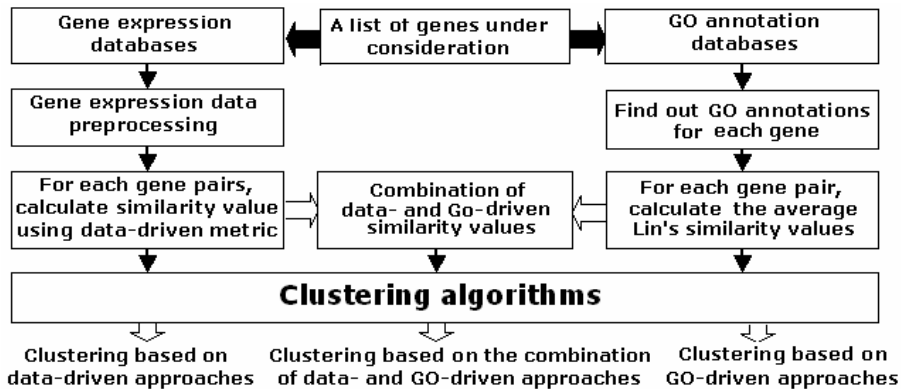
Gene expression databases

A list of genes under consideration

GO annotation databases

Gene expression data preprocessing

Find out GO annotations for each gene

For each gene pairs, calculate similarity value using data-driven metric

Combination of data- and Go-driven similarity values

For each gene pair, calculate the average Lin's similarity values

Clustering algorithms

Clustering based on data-driven approaches

Clustering based on the combination of data- and GO-driven approaches

Clustering based on GO-driven approaches